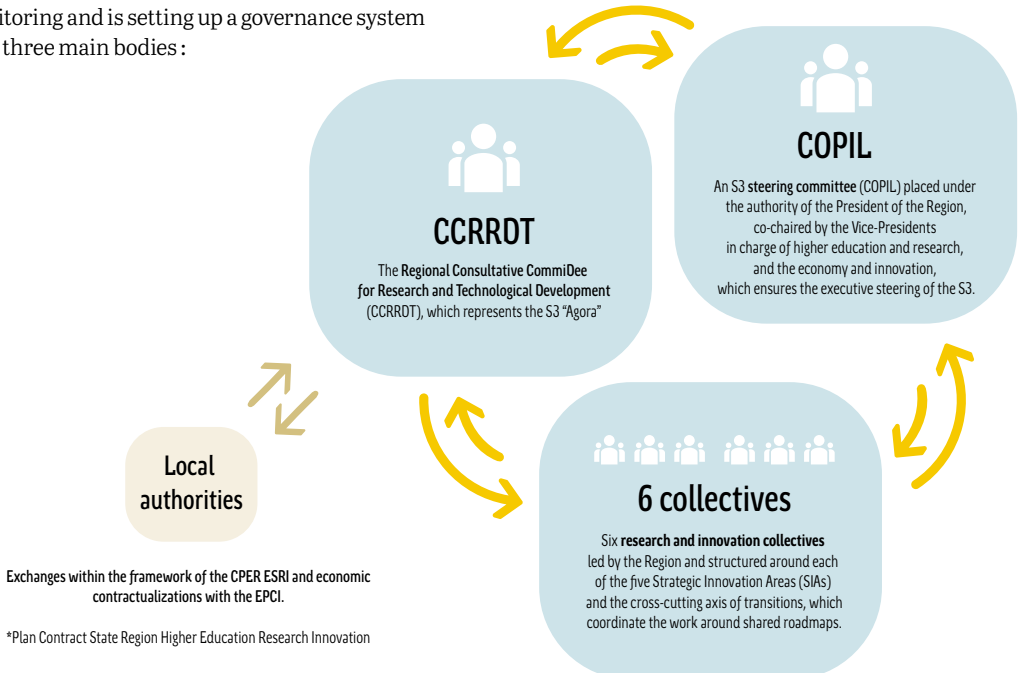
itoring and is setting up a governance system three main bodies :

CCRRDT

The Regional Consultative CommiDee for Research and Technological Development (CCRRDT), which represents the S3 "Agora"

COPIL

An S3 steering committee (COPIL) placed under the authority of the President of the Region, co-chaired by the Vice-Presidents in charge of higher education and research, and the economy and innovation, which ensures the executive steering of the S3.

Local authorities

Exchanges within the framework of the CPER ESRI and economic contractualizations with the EPCI.

*Plan Contract State Region Higher Education Research Innovation

6 collectives

Six research and innovation collectives led by the Region and structured around each of the five Strategic Innovation Areas (SIAs) and the cross-cutting axis of transitions, which coordinate the work around shared roadmaps.